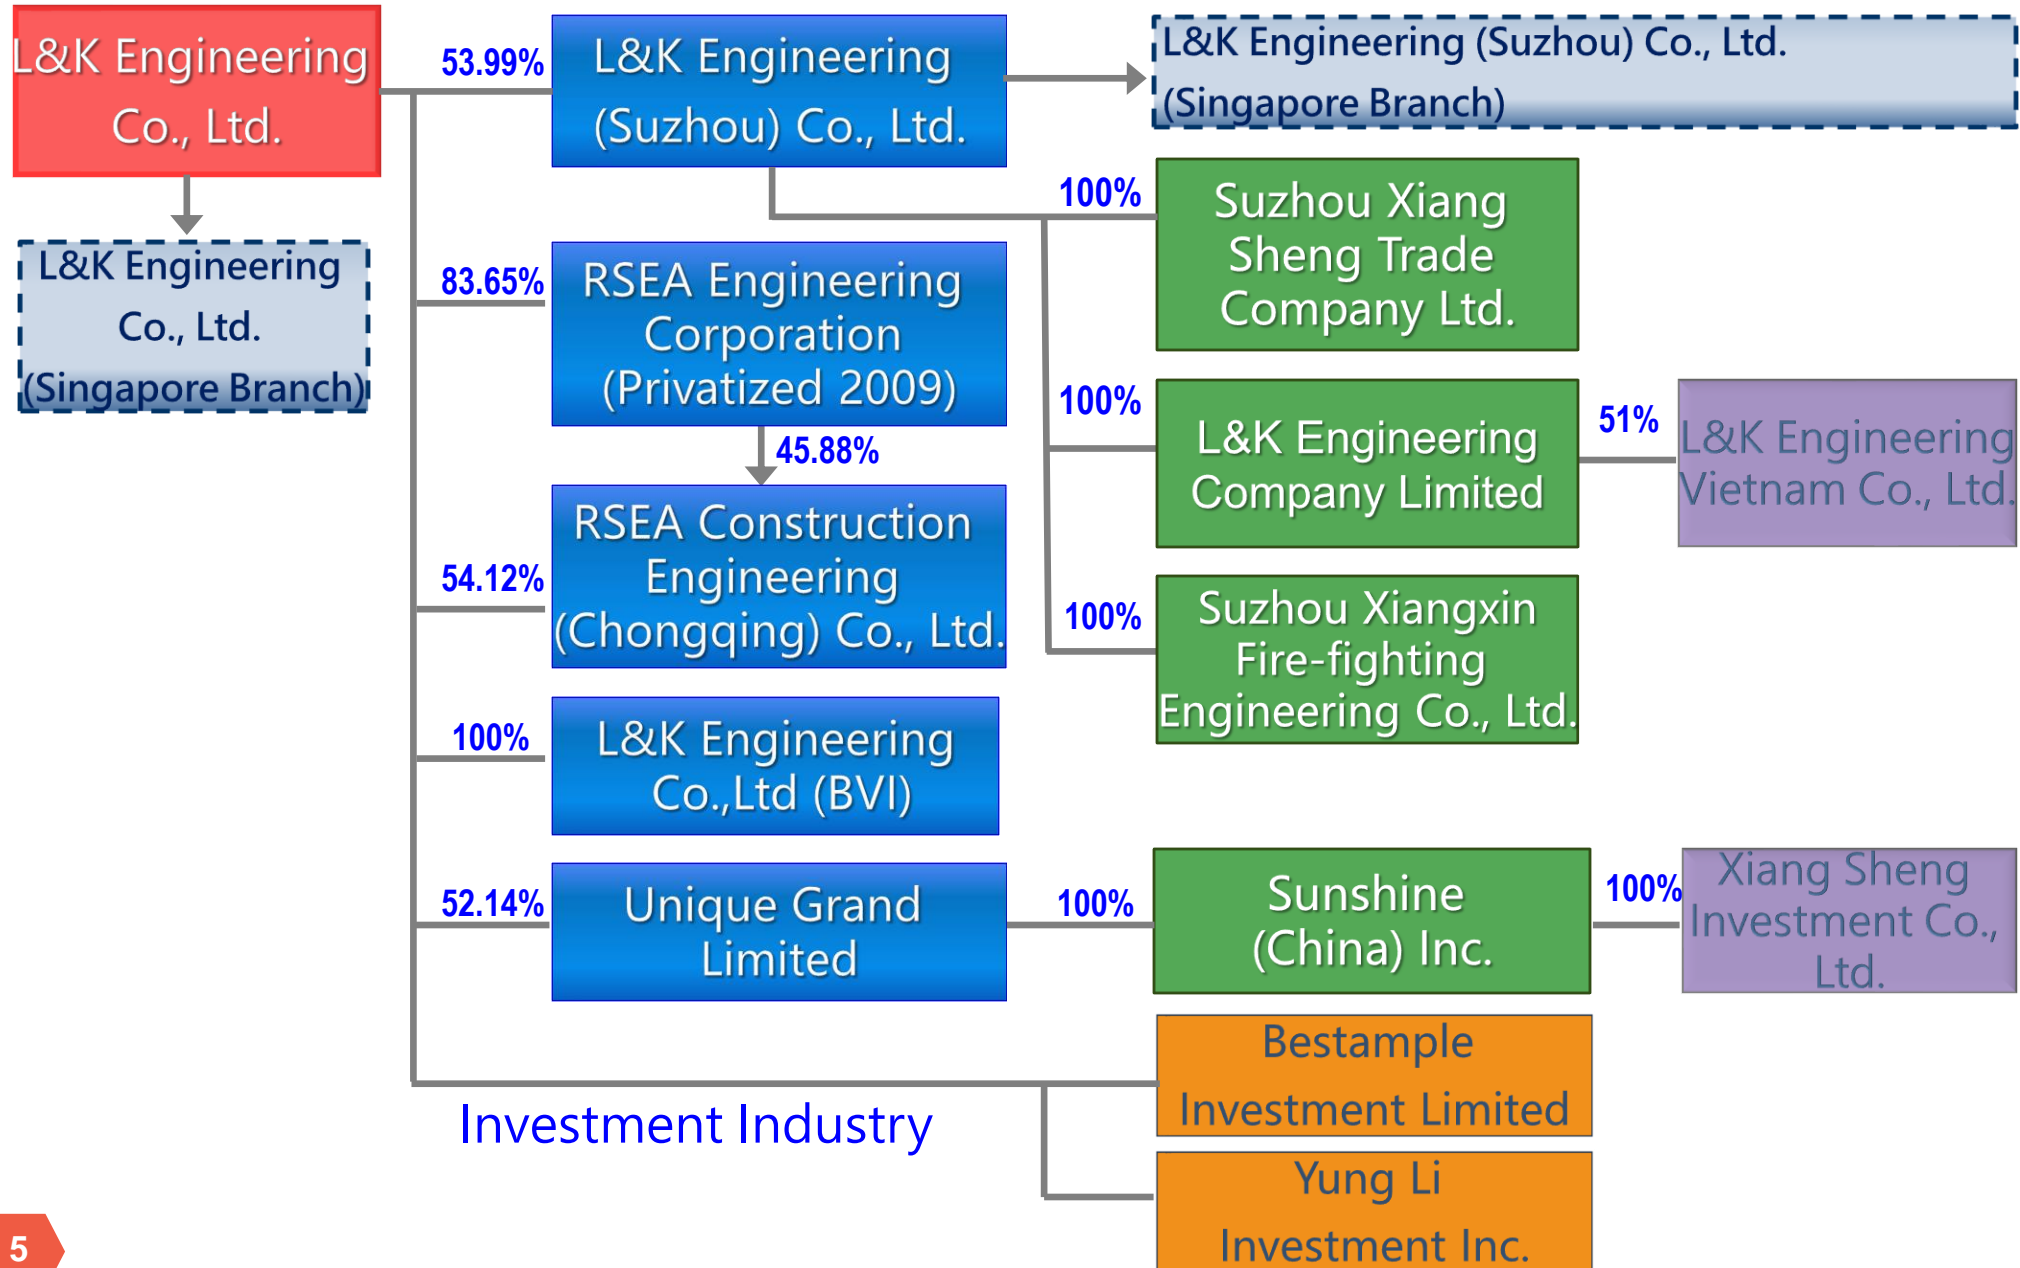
L&K Engineering Co., Ltd.

L&K Engineering Co., Ltd. (Singapore Branch)

53.99%

L&K Engineering (Suzhou) Co., Ltd.

L&K Engineering (Suzhou) Co., Ltd. (Singapore Branch)

100%

Suzhou Xiang Sheng Trade Company Ltd.

83.65%

RSEA Engineering Corporation (Privatized 2009)

45.88%

100%

L&K Engineering Company Limited

51%

L&K Engineering Vietnam Co., Ltd.

54.12%

RSEA Construction Engineering (Chongqing) Co., Ltd.

100%

Suzhou Xiangxin Fire-fighting Engineering Co., Ltd.

100%

L&K Engineering Co.,Ltd (BVI)

52.14%

Unique Grand Limited

100%

Sunshine (China) Inc.

100%

Xiang Sheng Investment Co., Ltd.

Bestample Investment Limited

Investment Industry

Yung Li Investment Inc.

5